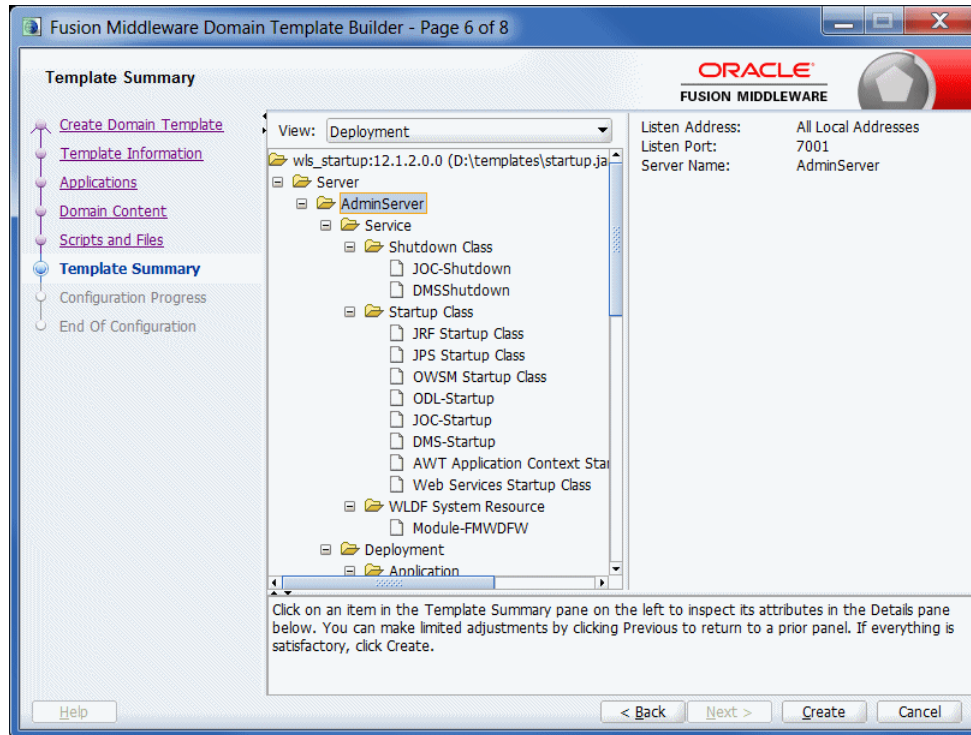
Fusion Middleware Domain Template Builder - Page 6 of 8

Template Summary

ORACLE
FUSION MIDDLEWARE

Create Domain Template
Template Information
Applications
Domain Content
Scripts and Files
Template Summary
Configuration Progress
End Of Configuration

View: Deployment

wls_startup:12.1.2.0.0 (D:\templates\startup.ja
Server
AdminServer
Service
Shutdown Class
JOC-Shutdown
DMSShutdown
Startup Class
JRF Startup Class
JPS Startup Class
OWSM Startup Class
ODL-Startup
JOC-Startup
DMS-Startup
AWT Application Context Sta
Web Services Startup Class
WLDF System Resource
Module-FMWDFW
Deployment
Application

| | |
|---|---|
| Listen Address: | All Local Addresses |
| Listen Port: | 7001 |
| Server Name: | AdminServer |

Click on an item in the Template Summary pane on the left to inspect its attributes in the Details pane below. You can make limited adjustments by clicking Previous to return to a prior panel. If everything is satisfactory, click Create.

Help
< Back
Next >
Create
Cancel